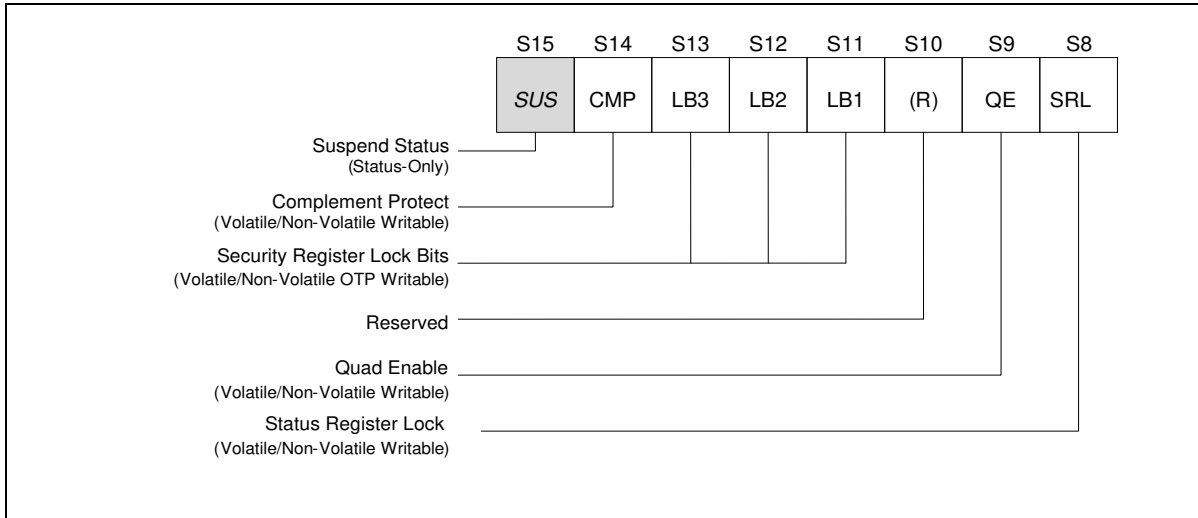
| S15 | S14 | S13 | S12 | S11 | S10 | S9 | S8 |
|---|---|---|---|---|---|---|---|
| SUS | CMP | LB3 | LB2 | LB1 | (R) | QE | SRL |

Suspend Status
(Status-Only)

Complement Protect
(Volatile/Non-Volatile Writable)

Security Register Lock Bits
(Volatile/Non-Volatile OTP Writable)

Reserved

Quad Enable
(Volatile/Non-Volatile Writable)

Status Register Lock
(Volatile/Non-Volatile Writable)